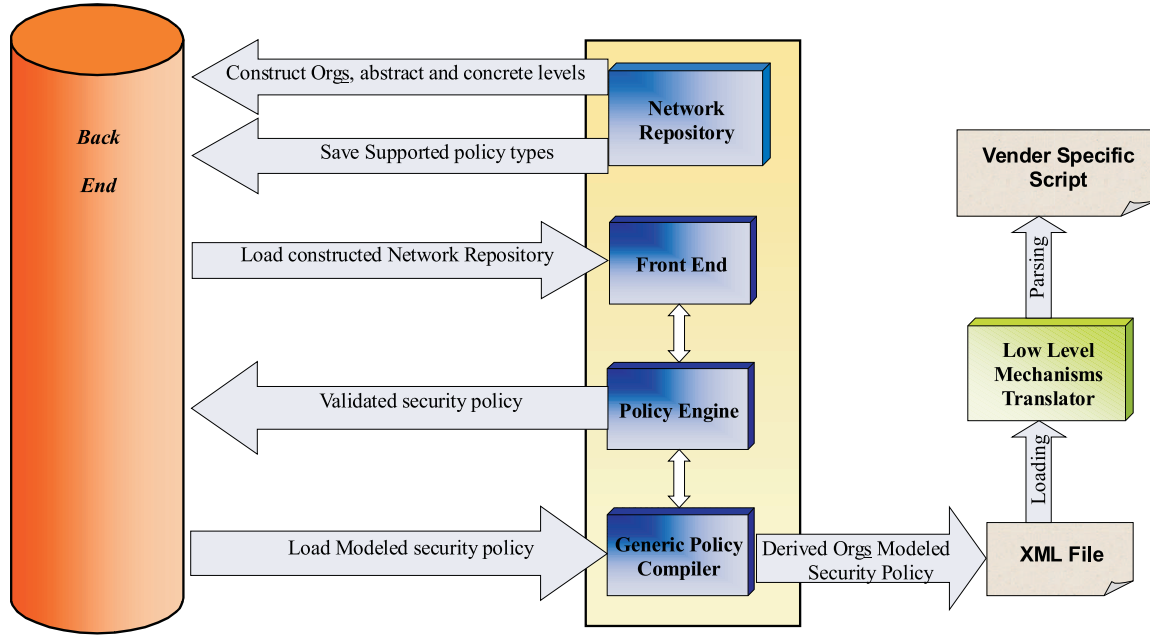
Back

End

Construct Orgs, abstract and concrete levels

Network Repository

Save Supported policy types

Vender Specific Script

Load constructed Network Repository

Front End

Parsing

Low Level Mechanisms Translator

Validated security policy

Policy Engine

Loading

Load Modeled security policy

Generic Policy Compiler

Derived Orgs Modeled Security Policy

XML File